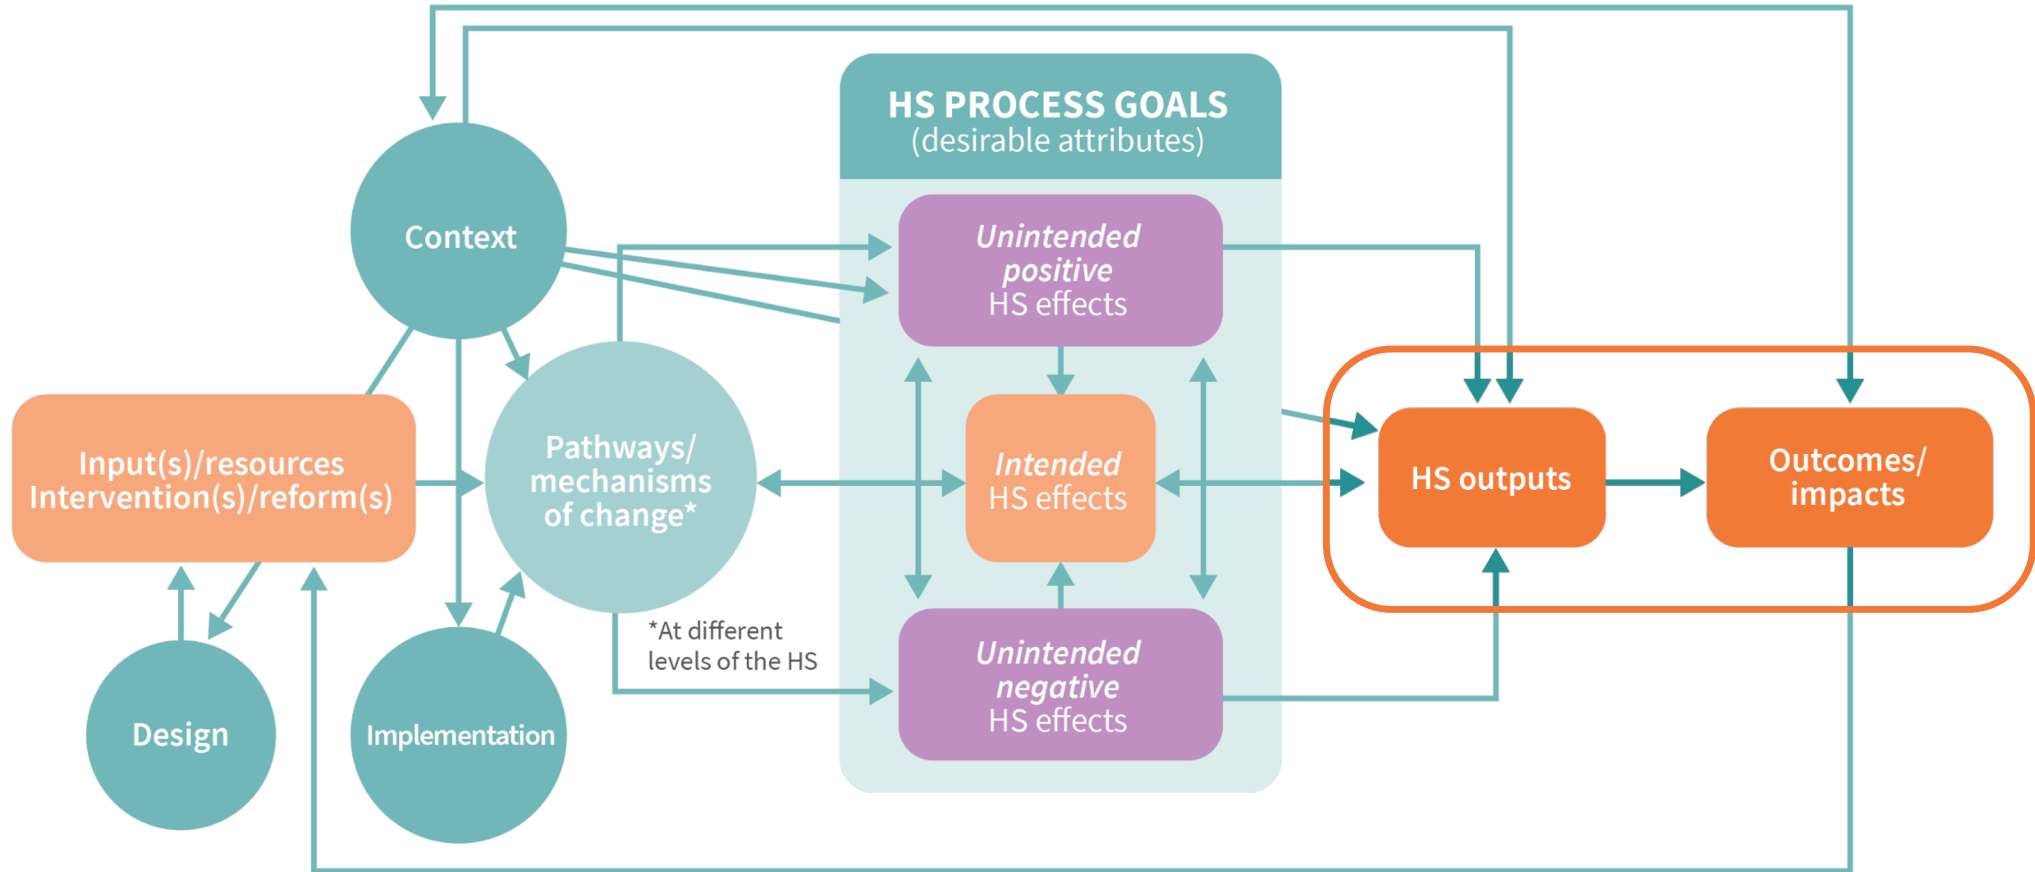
HS PROCESS GOALS
(desirable attributes)

Context

Unintended positive HS effects

Input(s)/resources
Intervention(s)/reform(s)

Pathways/ mechanisms of change*

Intended HS effects

HS outputs

Outcomes/ impacts

*At different levels of the HS

Unintended negative HS effects

Design

Implementation